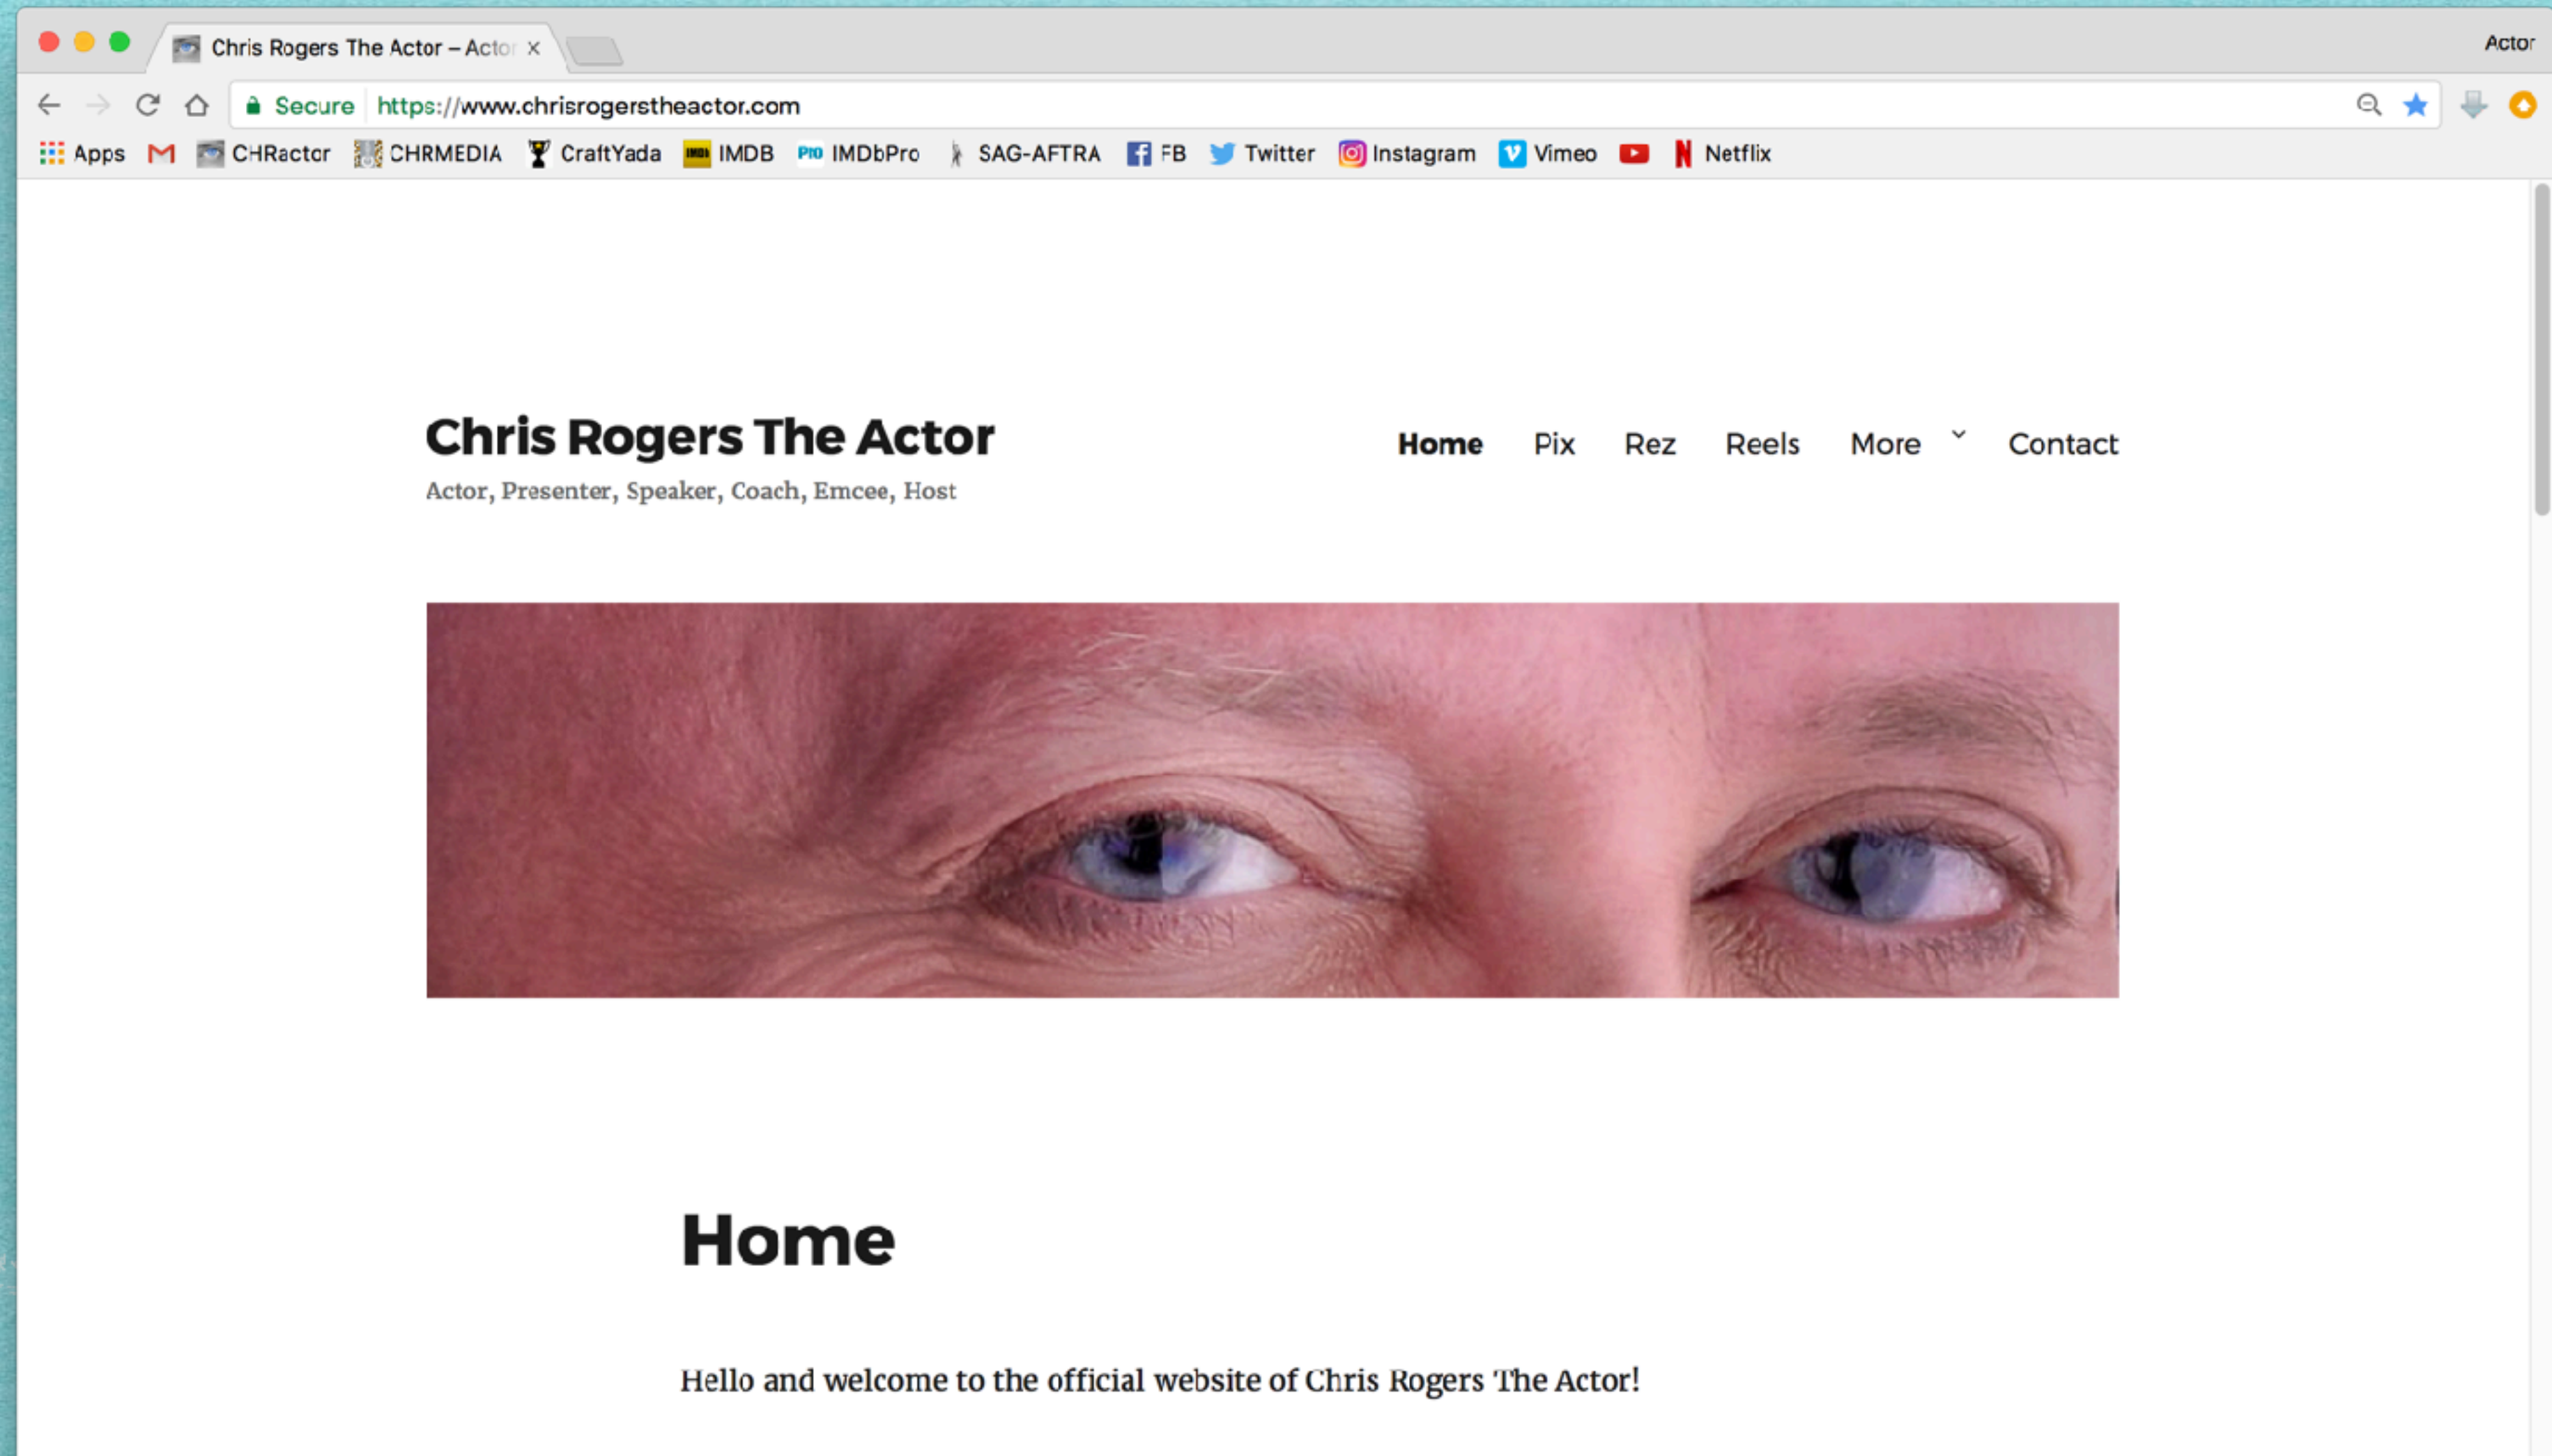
Chris Rogers The Actor – Acto ×

Actor

Secure https://www.chrisrogerstheactor.com

Apps CHRactor CHRMEDIA CraftYada IMDB IMDbPro SAG-AFTRA FB Twitter Instagram Vimeo Netflix

Chris Rogers The Actor

Actor, Presenter, Speaker, Coach, Emcee, Host

Home Pix Rez Reels More Contact

Home

Hello and welcome to the official website of Chris Rogers The Actor!